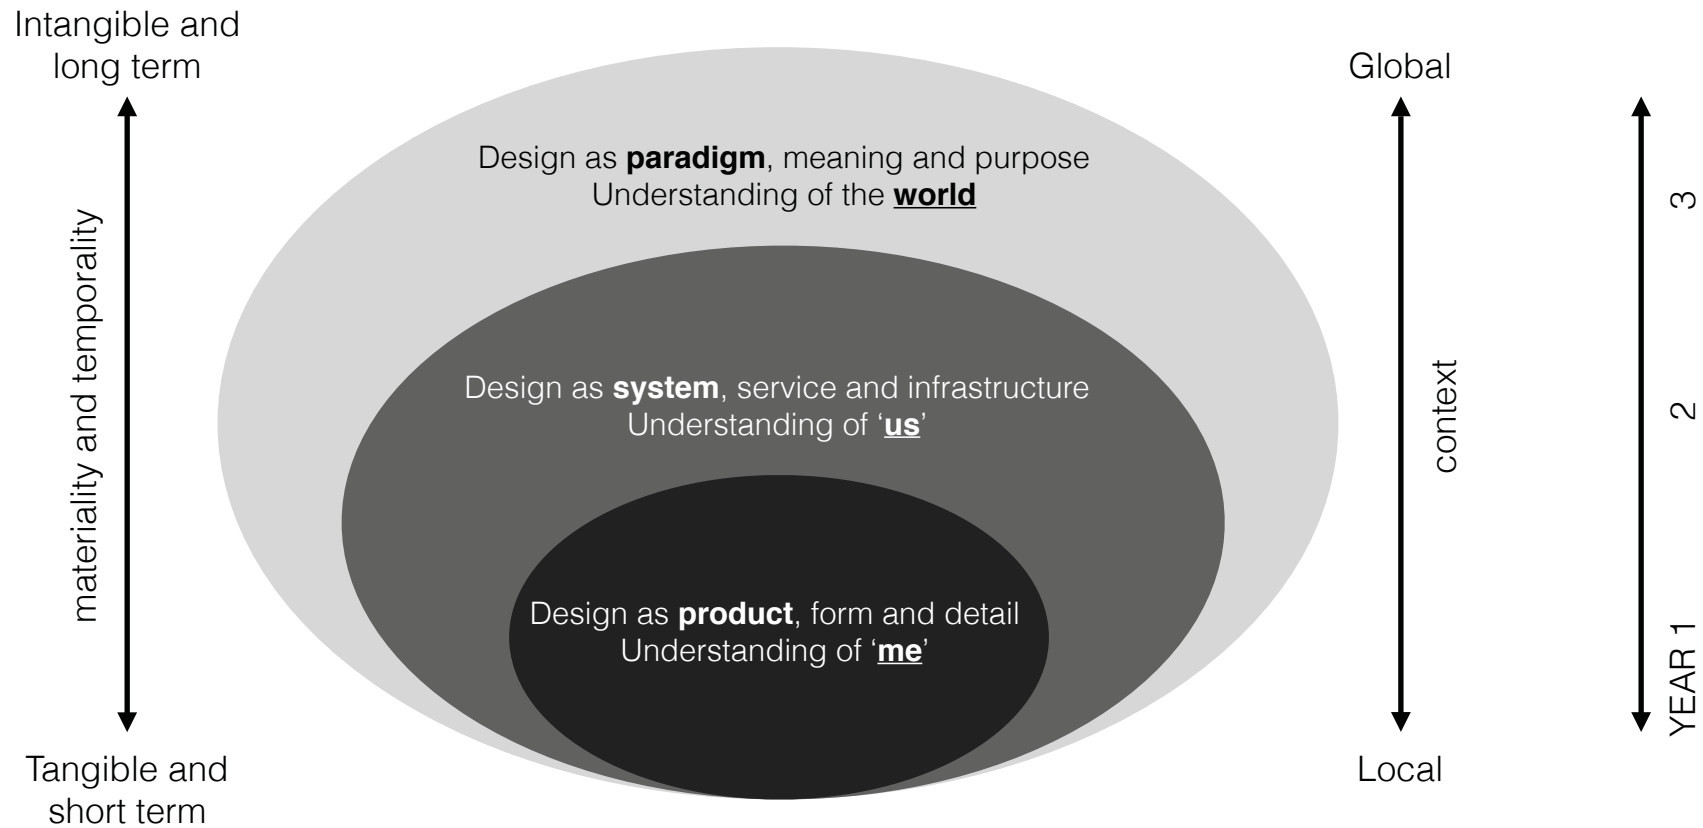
Intangible and long term

materiality and temporality

Tangible and short term

Design as **paradigm**, meaning and purpose
Understanding of the **world**

Design as **system**, service and infrastructure
Understanding of '**us**'

Design as **product**, form and detail
Understanding of '**me**'

Global

context

Local

YEAR 1

2

3